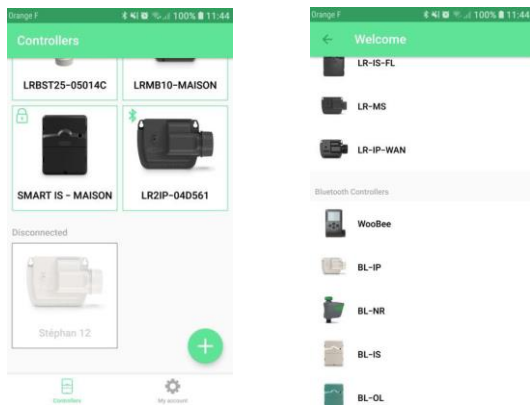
Orange F 100% 11:44

Controllers

LRBST25-05014C

LRMB10-MAISON

SMART IS - MAISON

LR2IP-04D561

Disconnected

Stéphan 12

+

Controllers

My account

Orange F 100% 11:44

← Welcome

LR-IS-FL

LR-MS

LR-IP-WAN

Bluetooth Controllers

WooBee

BL-IP

BL-NR

BL-IS

BL-OL